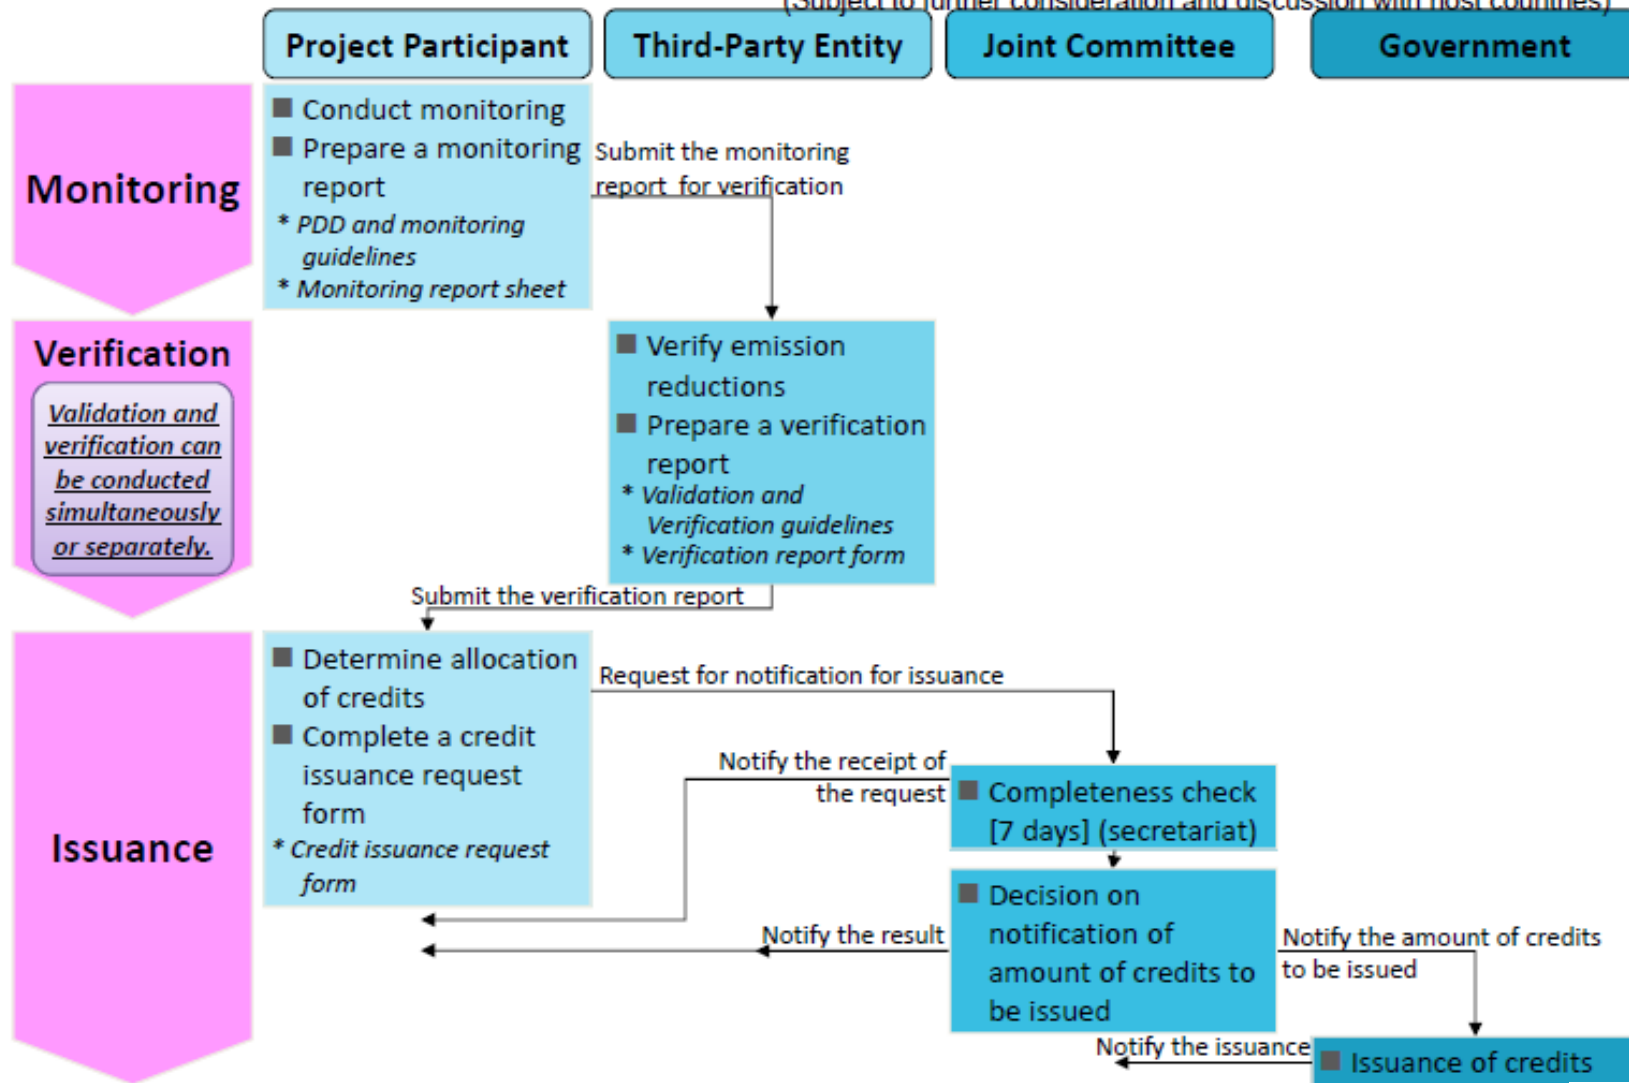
(Subject to further consideration and discussion with host countries)

Project Participant

Third-Party Entity

Joint Committee

Government

Monitoring

Conduct monitoring
Prepare a monitoring report
* PDD and monitoring guidelines
* Monitoring report sheet

Submit the monitoring report for verification

Verification

Validation and verification can be conducted simultaneously or separately.

Verify emission reductions
Prepare a verification report
* Validation and Verification guidelines
* Verification report form

Submit the verification report

Issuance

Determine allocation of credits
Complete a credit issuance request form
* Credit issuance request form

Request for notification for issuance

Notify the receipt of the request

Completeness check [7 days] (secretariat)

Decision on notification of amount of credits to be issued

Notify the result

Notify the amount of credits to be issued

Notify the issuance

Issuance of credits